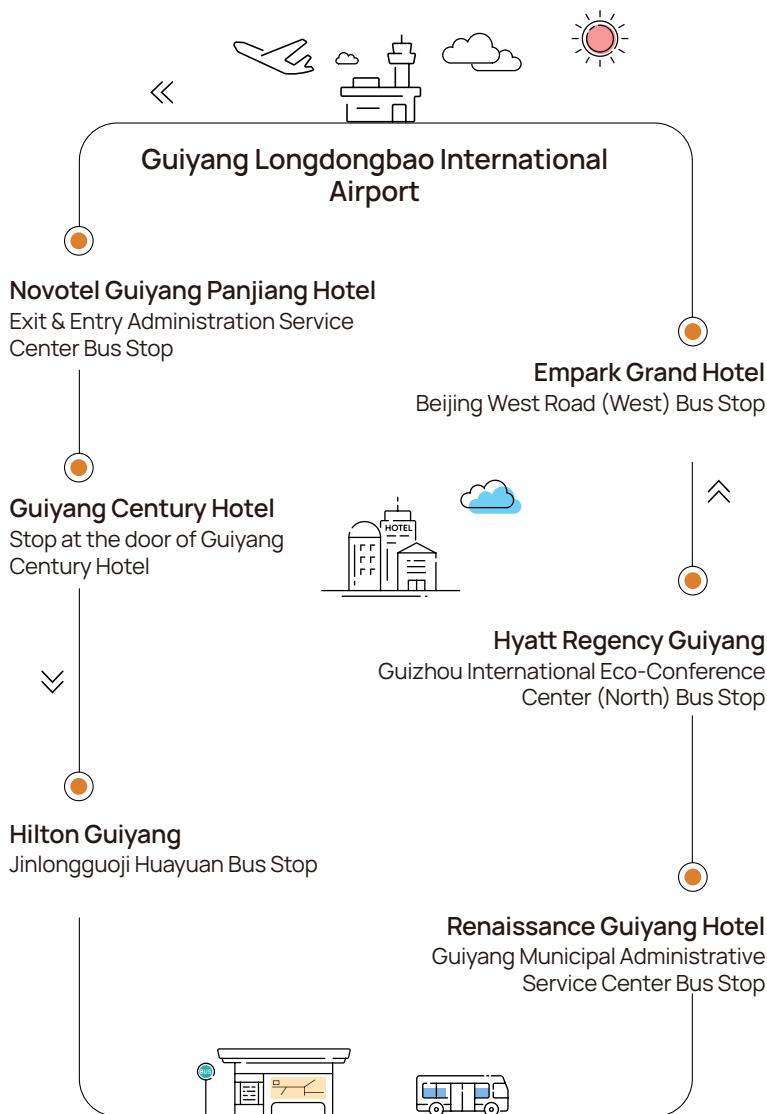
Guiyang Longdongbao International Airport

Novotel Guiyang Panjiang Hotel
Exit & Entry Administration Service Center Bus Stop

Guiyang Century Hotel
Stop at the door of Guiyang Century Hotel

Hilton Guiyang
Jinlongguoji Huayuan Bus Stop

Empark Grand Hotel
Beijing West Road (West) Bus Stop

HOTEL

Hyatt Regency Guiyang
Guizhou International Eco-Conference Center (North) Bus Stop

Renaissance Guiyang Hotel
Guiyang Municipal Administrative Service Center Bus Stop

BUS